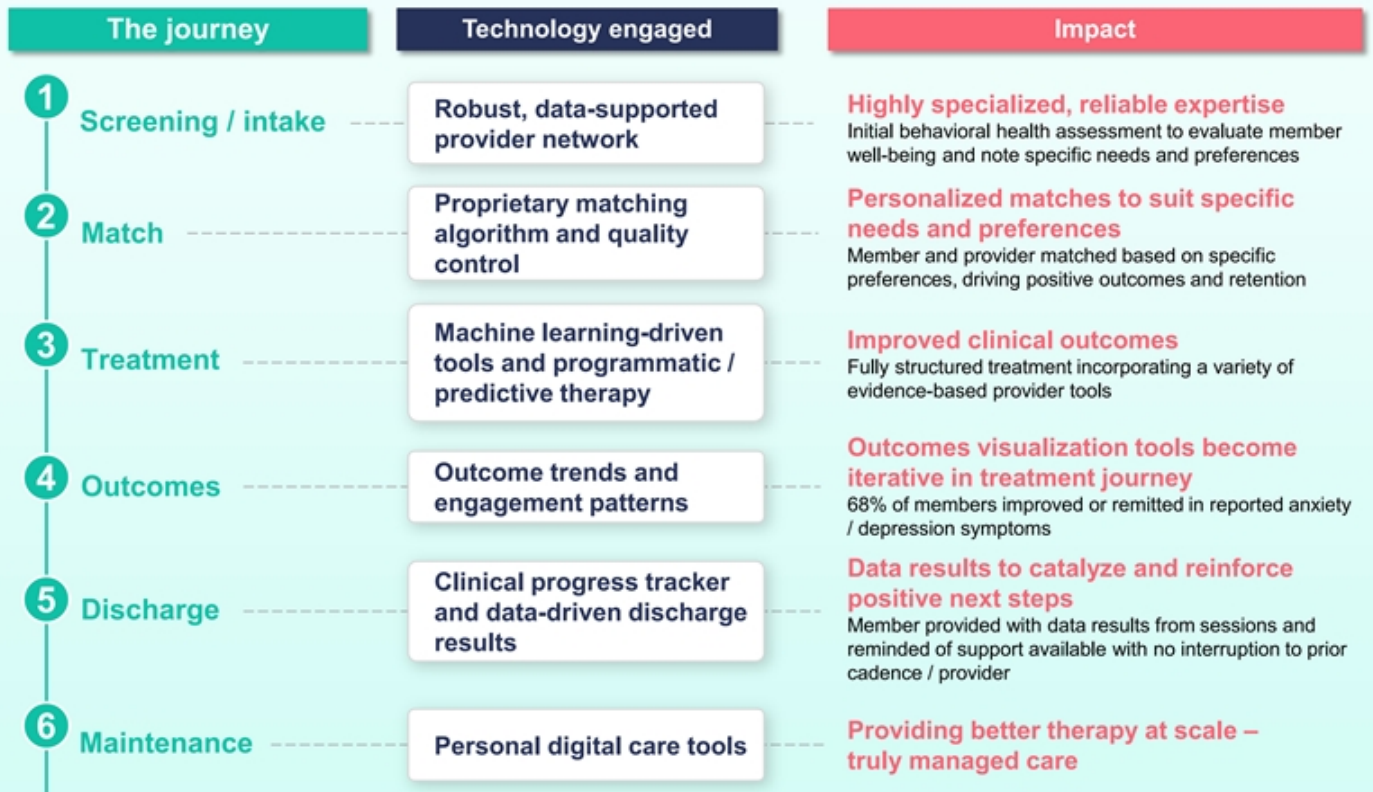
The journey

Technology engaged

Impact

1 Screening / intake

Robust, data-supported provider network

Highly specialized, reliable expertise
Initial behavioral health assessment to evaluate member well-being and note specific needs and preferences

2 Match

Proprietary matching algorithm and quality control

Personalized matches to suit specific needs and preferences
Member and provider matched based on specific preferences, driving positive outcomes and retention

3 Treatment

Machine learning-driven tools and programmatic / predictive therapy

Improved clinical outcomes
Fully structured treatment incorporating a variety of evidence-based provider tools

4 Outcomes

Outcome trends and engagement patterns

Outcomes visualization tools become iterative in treatment journey
68% of members improved or remitted in reported anxiety / depression symptoms

5 Discharge

Clinical progress tracker and data-driven discharge results

Data results to catalyze and reinforce positive next steps
Member provided with data results from sessions and reminded of support available with no interruption to prior cadence / provider

6 Maintenance

Personal digital care tools

Providing better therapy at scale – truly managed care